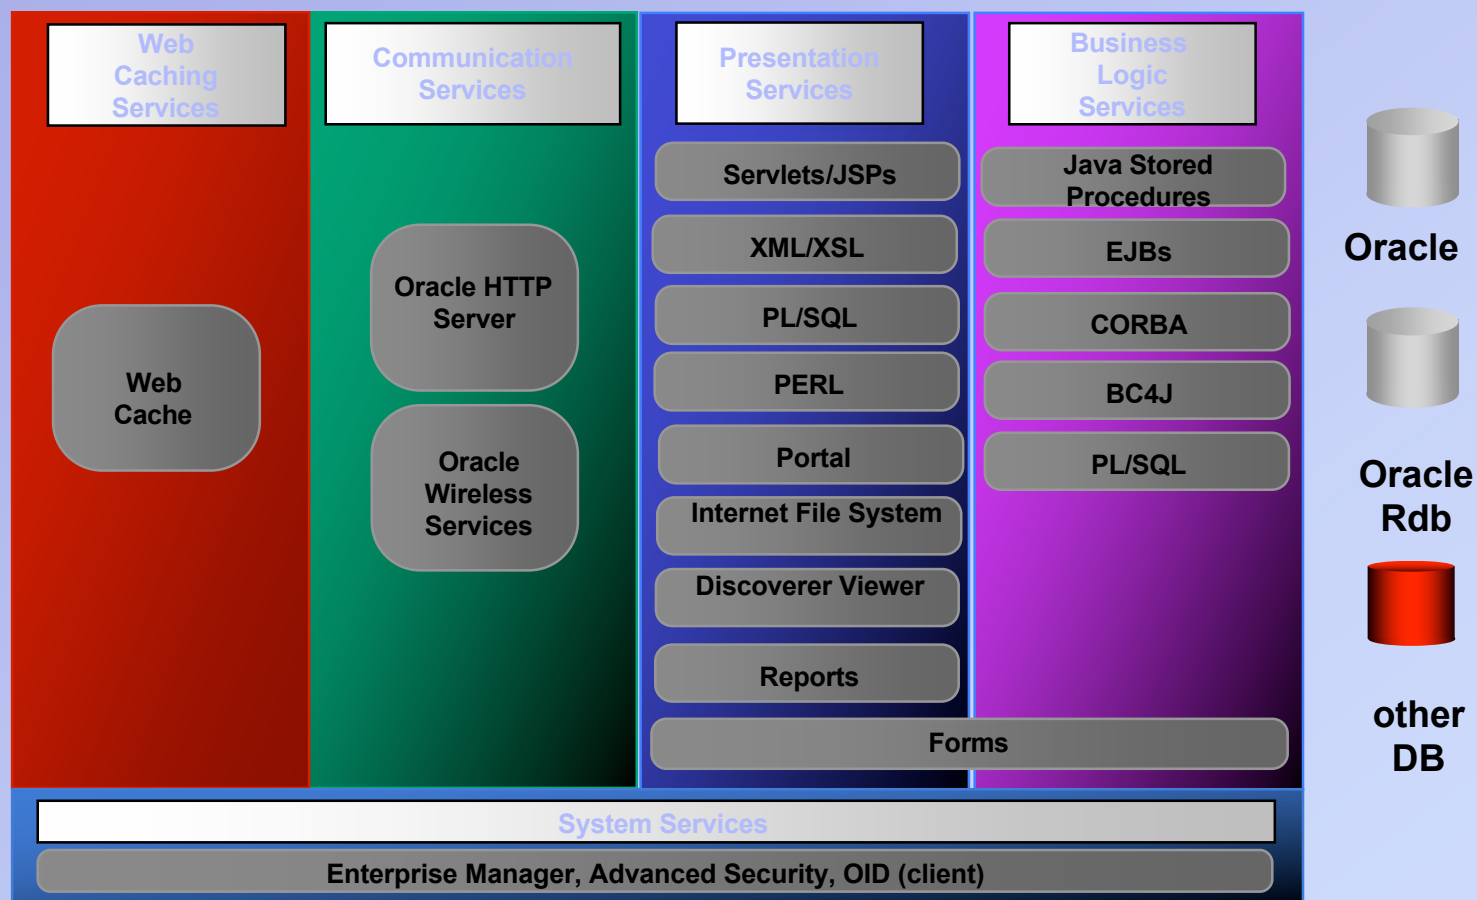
Web Caching Services

Web Cache

Communication Services

Oracle HTTP Server

Oracle Wireless Services

Presentation Services

Servlets/JSPs

XML/XSL

PL/SQL

PERL

Portal

Internet File System

Discoverer Viewer

Reports

Business Logic Services

Java Stored Procedures

EJBs

CORBA

BC4J

PL/SQL

Forms

Oracle

Oracle Rdb

other DB

System Services

Enterprise Manager, Advanced Security, OID (client)